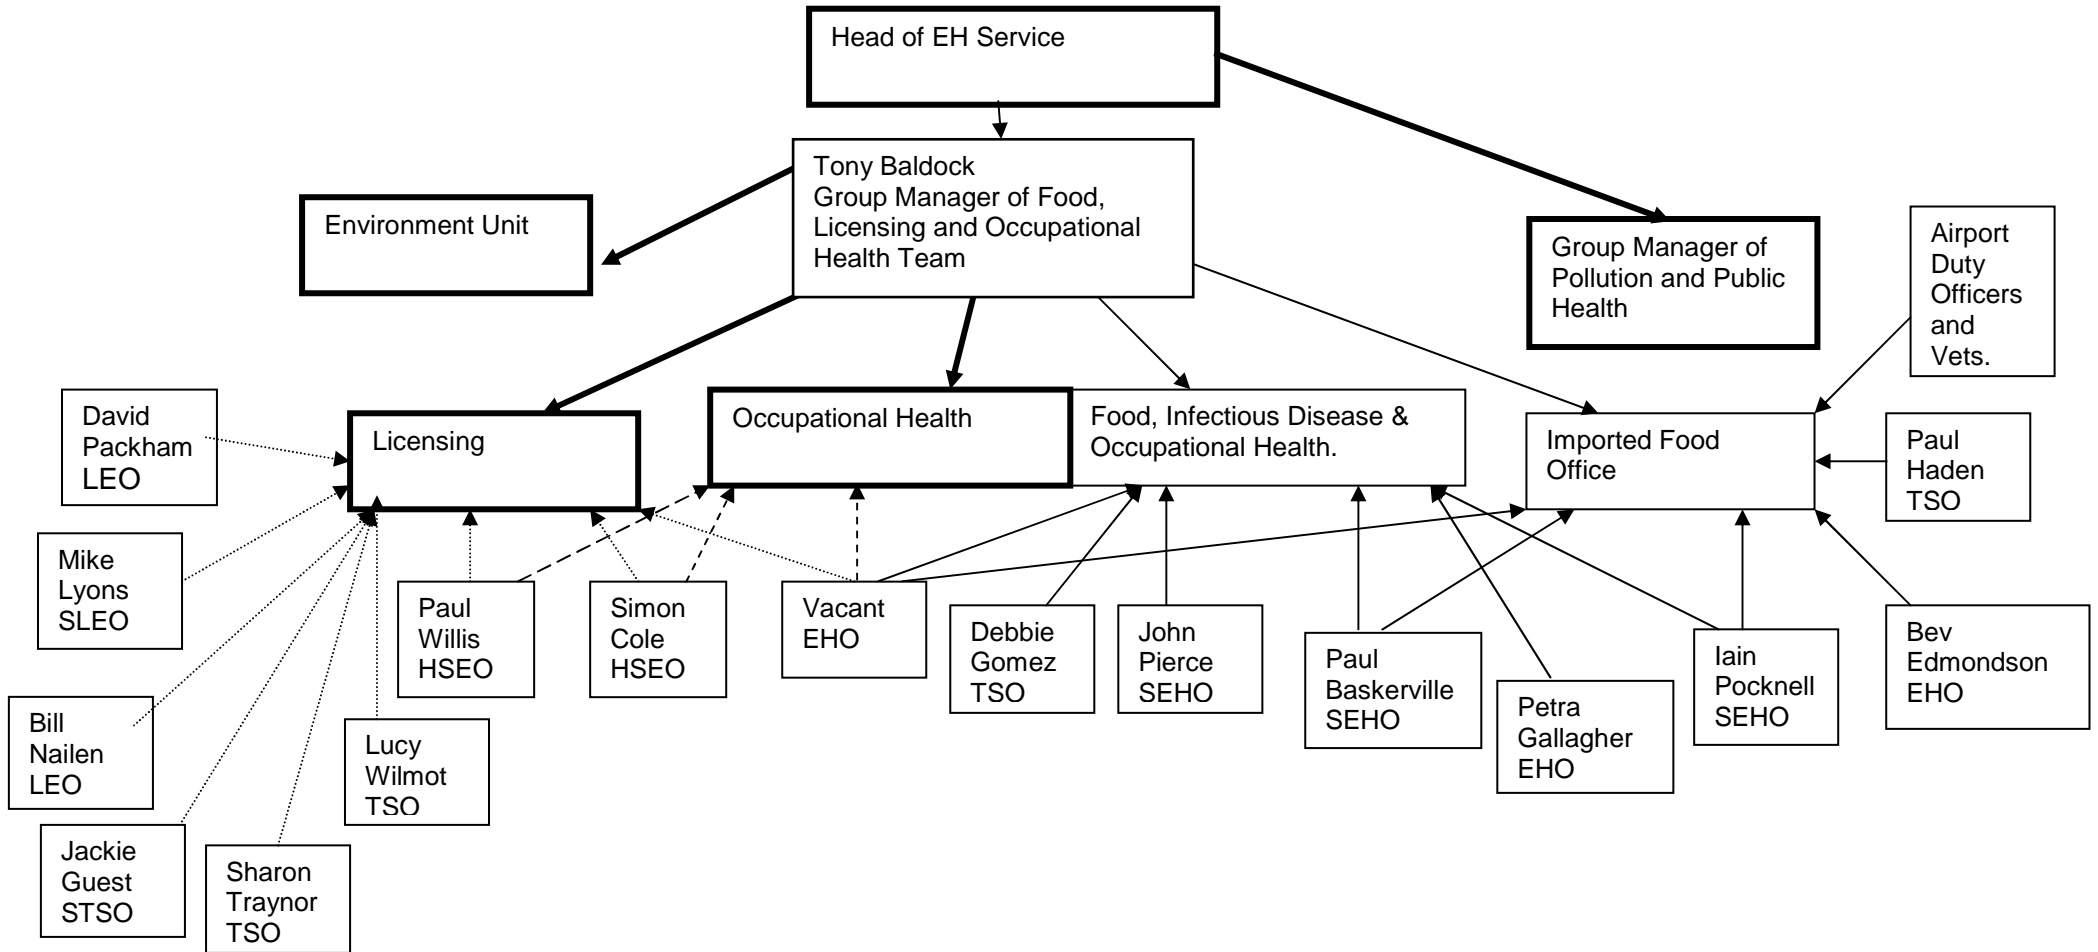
Head of EH Service

Tony Baldock
Group Manager of Food, Licensing and Occupational Health Team

Environment Unit

Group Manager of Pollution and Public Health

Airport Duty Officers and Vets.

David Packham LEO

Licensing

Occupational Health

Food, Infectious Disease & Occupational Health.

Imported Food Office

Paul Haden TSO

Mike Lyons SLEO

Paul Willis HSEO

Simon Cole HSEO

Vacant EHO

Debbie Gomez TSO

John Pierce SEHO

Paul Baskerville SEHO

Iain Pocknell SEHO

Bev Edmondson EHO

Petra Gallagher EHO

Bill Nailen LEO

Lucy Wilmot TSO

Jackie Guest STSO

Sharon Traynor TSO